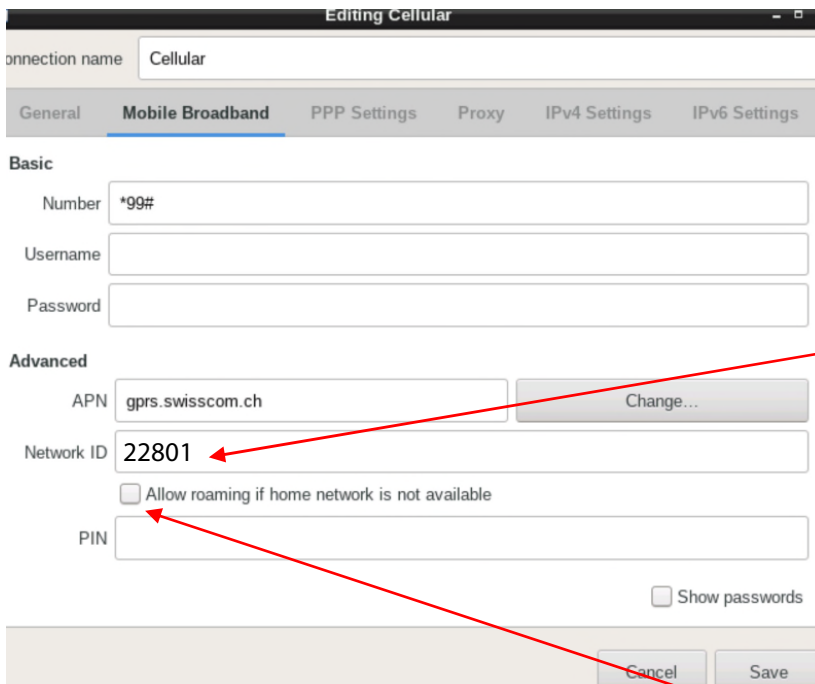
Editing Cellular

onnection name Cellular

General Mobile Broadband PPP Settings Proxy IPv4 Settings IPv6 Settings

Basic

Number *99#

Username

Password

Advanced

APN gprs.swisscom.ch Change...

Network ID 22801

Allow roaming if home network is not available

PIN

Show passwords

Cancel Save